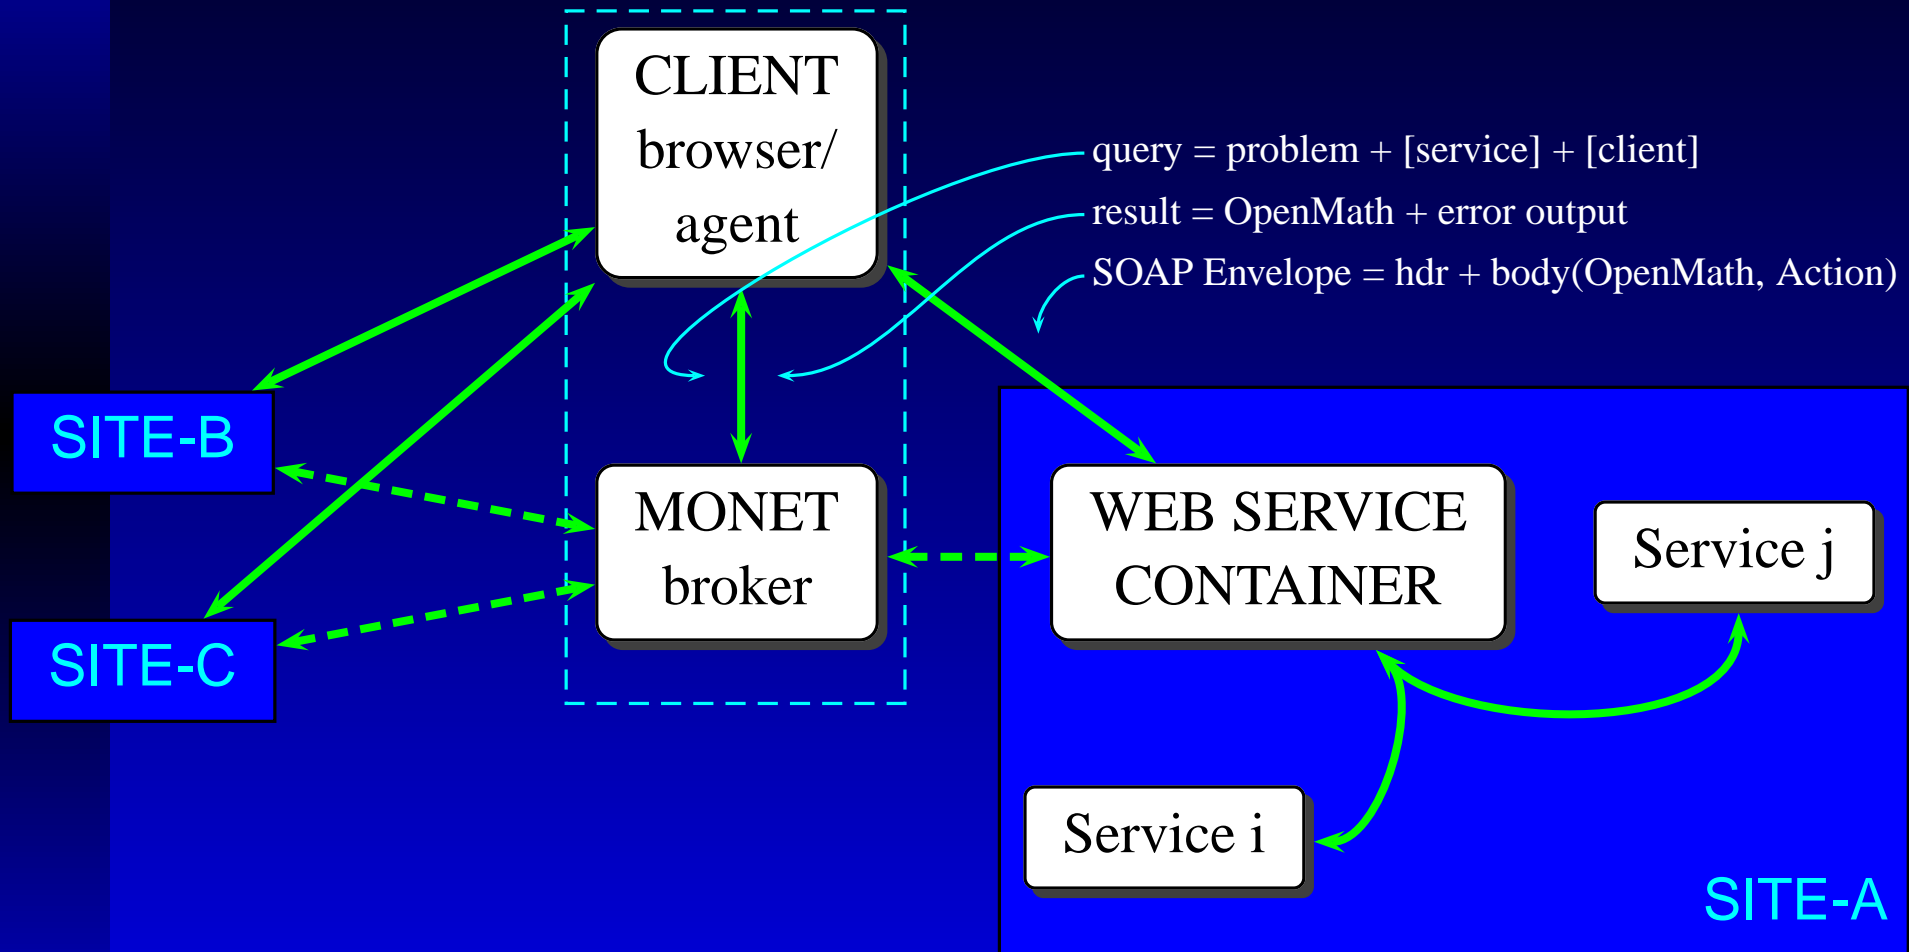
CLIENT
browser/
agent

query = problem + [service] + [client]

result = OpenMath + error output

SOAP Envelope = hdr + body(OpenMath, Action)

SITE-B

SITE-C

MONET
broker

WEB SERVICE
CONTAINER

Service j

Service i

SITE-A